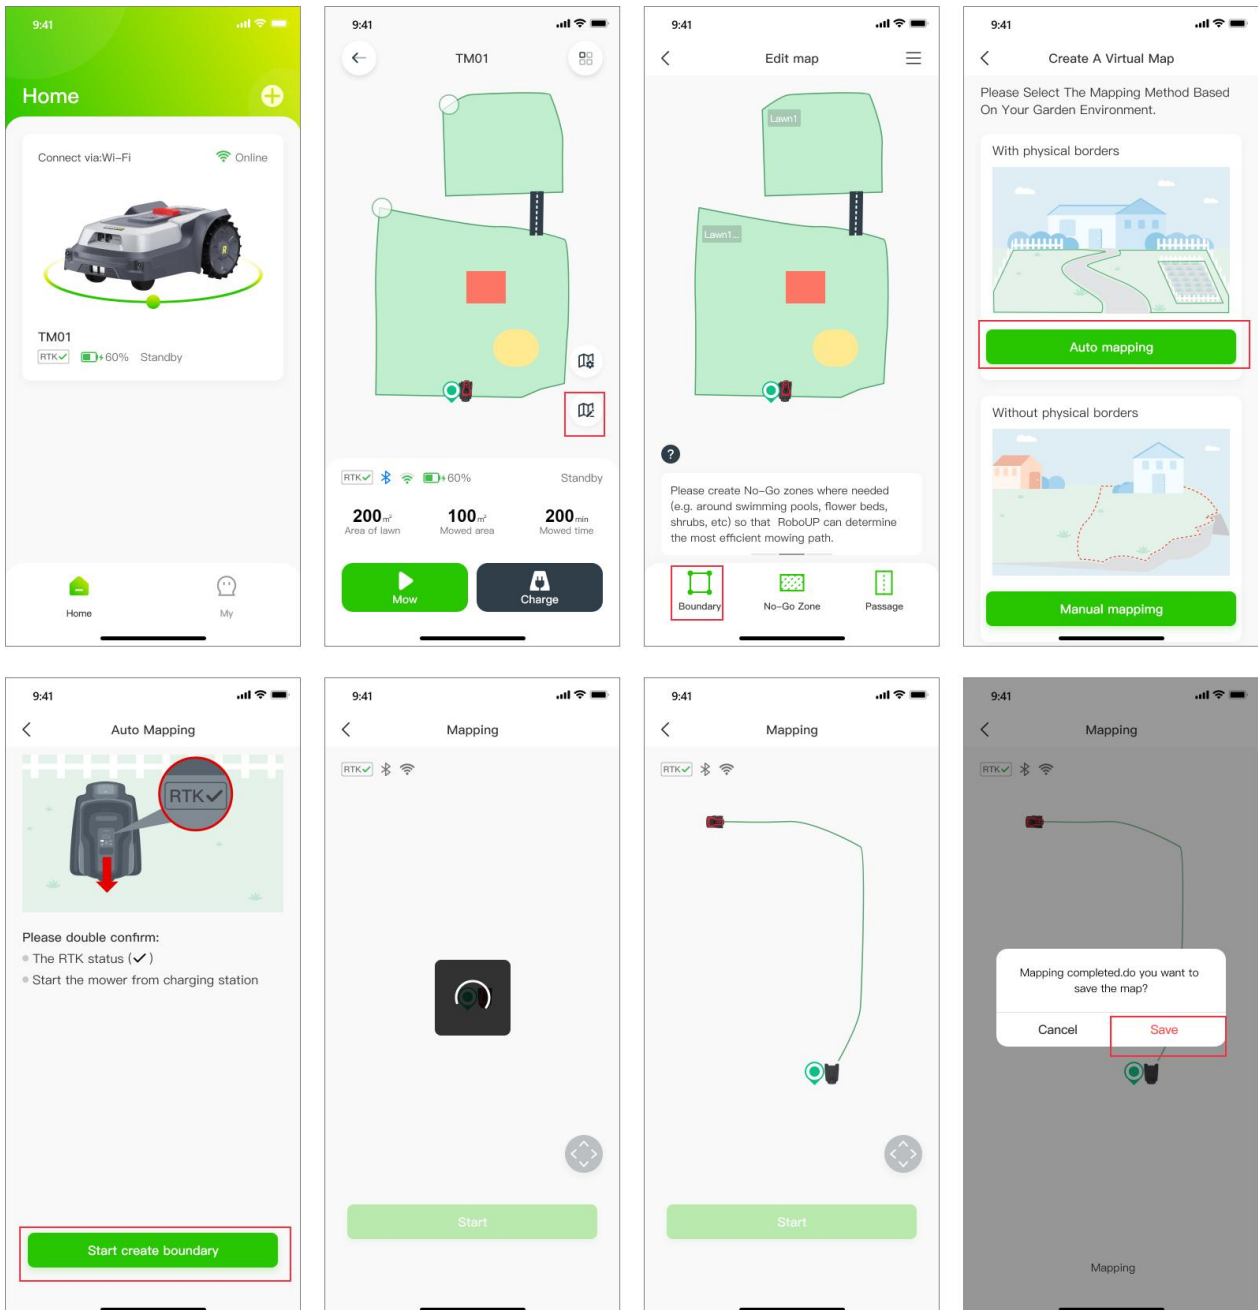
9:41

Home

Connect via:Wi-Fi
Online

TM01
RTK 60% Standby

Home
My

9:41

TM01

RTK 60% Standby

200 m² Area of lawn
100 m² Mowed area
200 min Mowed time

Mow
Charge

9:41

Edit map

Lawn1
Lawn1...

?

Please create No-Go zones where needed (e.g. around swimming pools, flower beds, shrubs, etc) so that RoboUP can determine the most efficient mowing path.

Boundary
No-Go Zone
Passage

9:41

Create A Virtual Map

Please Select The Mapping Method Based On Your Garden Environment.

With physical borders

Auto mapping

Without physical borders

Manual mappimg

9:41

Auto Mapping

RTK

Please double confirm:
The RTK status (✓)
Start the mower from charging station

Start create boundary

9:41

Mapping

RTK

Start

9:41

Mapping

RTK

Start

9:41

Mapping

RTK

Mapping completed.do you want to save the map?

Cancel
Save

Mapping